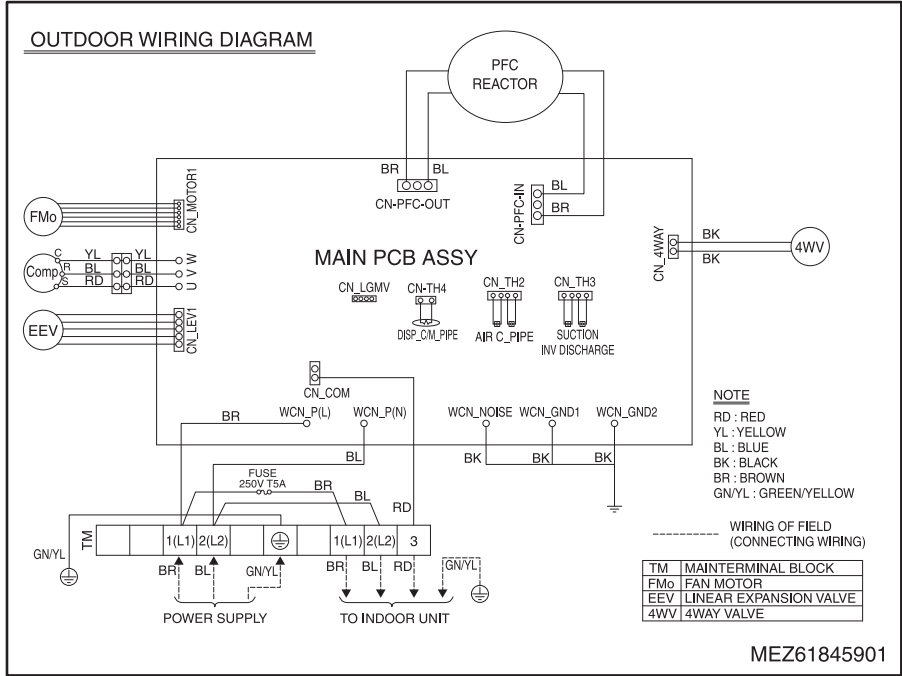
OUTDOOR WIRING DIAGRAM

PFC REACTOR

BR BL
CN-PFC-OUT

CN-PFC-IN
BL
BR

FMo
CN_MOTOR1

Comp
C
R
S
YL
BL
RD
YL
BL
RD
W
V
U

EEV
CN_LEV1

MAIN PCB ASSY

CN_LGMV
CN-TH4
DISP_C/M_PIPE
CN_TH2
AIR C_PIPE
CN_TH3
SUCTION
INV DISCHARGE

CN_4WAY
BK
BK
4WV

CN_COM

BR
WCN_P(L)
WCN_P(N)
BL
WCN_NOISE
WCN_GND1
WCN_GND2
BK
BK
BK

FUSE
250V T5A
BR
BL
RD

GN/YL
TM
1(L1)
2(L2)
1(L1)
2(L2)
3

BR
BL
GN/YL
BR
BL
RD
GN/YL

POWER SUPPLY
TO INDOOR UNIT

NOTE
RD : RED
YL : YELLOW
BL : BLUE
BK : BLACK
BR : BROWN
GN/YL : GREEN/YELLOW

WIRING OF FIELD
(CONNECTING WIRING)

| TM | MAINTERMINAL BLOCK |
|---|---|
| FMo | FAN MOTOR |
| EEV | LINEAR EXPANSION VALVE |
| 4WV | 4WAY VALVE |

MEZ61845901